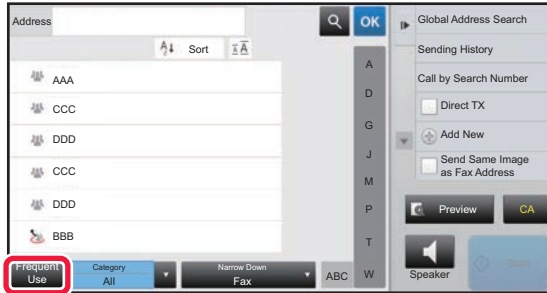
Address
OK
Global Address Search
Sort
Sending History
AAA
A
Call by Search Number
CCC
D
Direct TX
G
DDD
Add New
J
CCC
Send Same Image as Fax Address
M
DDD
P
Preview
CA
BBB
T
Frequent Use
Category
All
Narrow Down
Fax
ABC
W
Speaker
Start